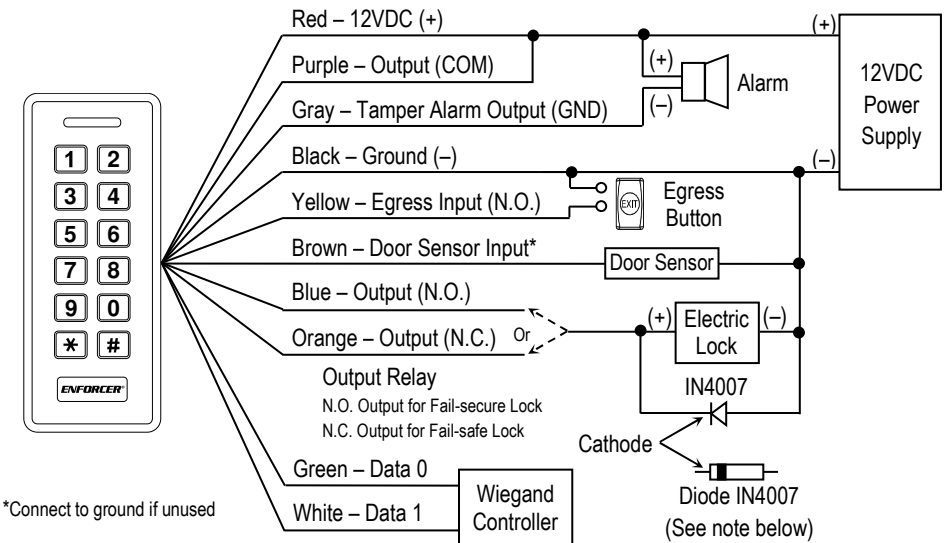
1 2
3 4
5 6
7 8
9 0
∗ #
ENFORCER

Red – 12VDC (+)
Purple – Output (COM)
Gray – Tamper Alarm Output (GND)
Black – Ground (–)
Yellow – Egress Input (N.O.)
Brown – Door Sensor Input*
Blue – Output (N.O.)
Orange – Output (N.C.)
Or

(+)
(–)
Alarm

(+)
12VDC Power Supply
(–)

EXIT
Egress Button

Door Sensor

(+) Electric Lock (–)
IN4007

Output Relay
N.O. Output for Fail-secure Lock
N.C. Output for Fail-safe Lock

Cathode
Diode IN4007
(See note below)

Green – Data 0
White – Data 1
Wiegand Controller

*Connect to ground if unused